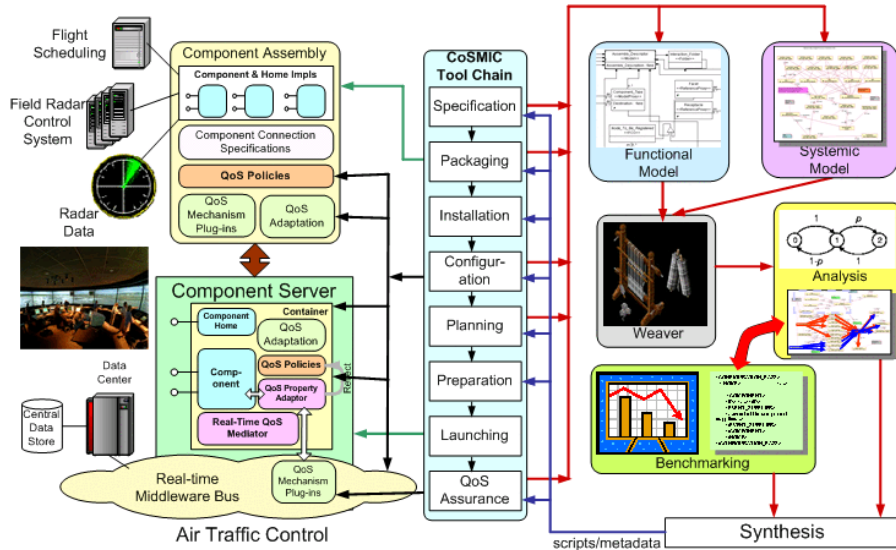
Flight Scheduling

Field Radar Control System

Radar Data

Component Assembly

Component & Home Impls

Component Connection Specifications

QoS Policies

QoS Mechanism Plug-ins

QoS Adaptation

Component Server

Container

Component Home

QoS Adaptation

Component

QoS Policies

QoS Property Adaptor

Reflect

Real-Time QoS Mediator

Data Center

Central Data Store

Real-time Middleware Bus

QoS Mechanism Plug-ins

Air Traffic Control

CoSMIC Tool Chain

Specification

Packaging

Installation

Configuration

Planning

Preparation

Launching

QoS Assurance

Functional Model

Systemic Model

Weaver

Analysis

Benchmarking

Synthesis

scripts/metadata